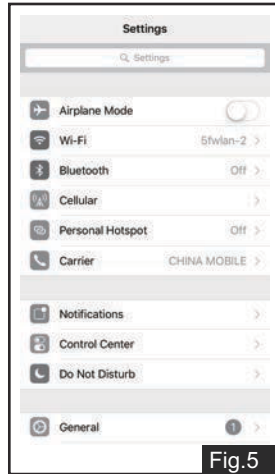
Settings

Q Settings

Airplane Mode

Wi-Fi 5fwlan-2 >

Bluetooth Off >

Cellular >

Personal Hotspot Off >

Carrier CHINA MOBILE >

Notifications >

Control Center >

Do Not Disturb >

General 1 >

Fig.5